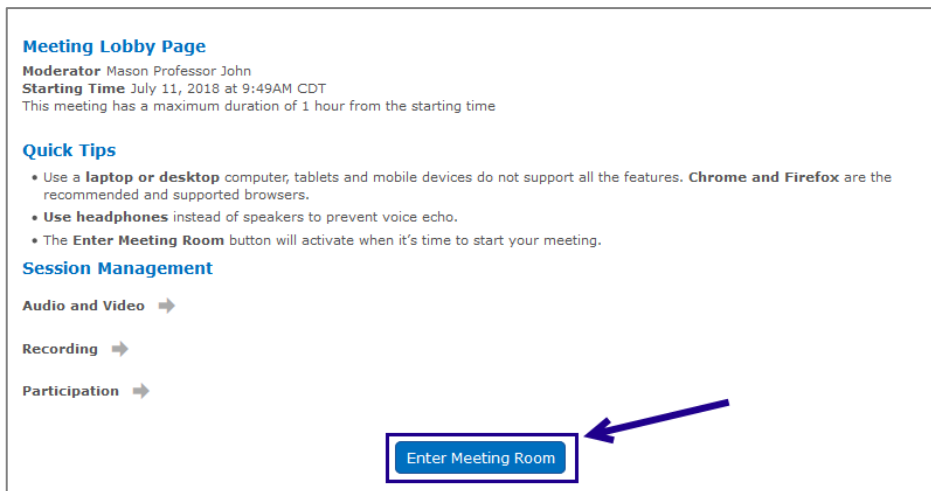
Meeting Lobby Page

Moderator Mason Professor John
Starting Time July 11, 2018 at 9:49AM CDT
This meeting has a maximum duration of 1 hour from the starting time

Quick Tips

- Use a laptop or desktop computer, tablets and mobile devices do not support all the features. Chrome and Firefox are the recommended and supported browsers.
- Use headphones instead of speakers to prevent voice echo.
- The Enter Meeting Room button will activate when it's time to start your meeting.

Session Management

Audio and Video

Recording

Participation

Enter Meeting Room